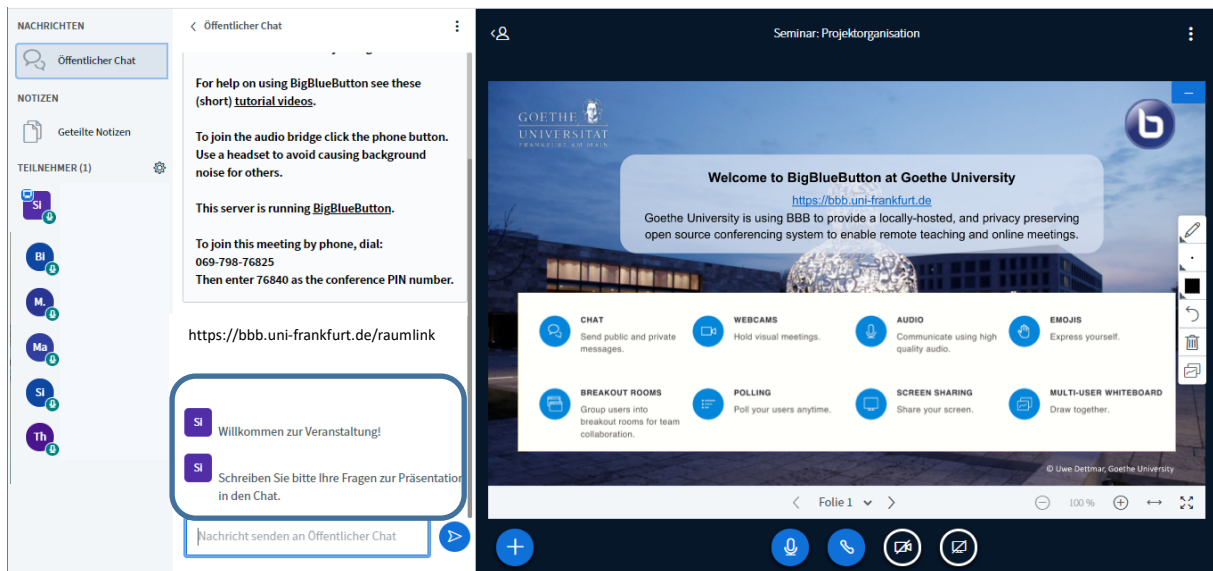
NACHRICHTEN

Öffentlicher Chat

NOTIZEN

Geteilte Notizen

TEILNEHMER (1)

Si

Bl

M.

Ma

Si

Th

< Öffentlicher Chat

For help on using BigBlueButton see these (short) tutorial videos.

To join the audio bridge click the phone button. Use a headset to avoid causing background noise for others.

This server is running BigBlueButton.

To join this meeting by phone, dial:
069-798-76825
Then enter 76840 as the conference PIN number.

https://bbb.uni-frankfurt.de/raumlink

Si Willkommen zur Veranstaltung!

Si Schreiben Sie bitte Ihre Fragen zur Präsentation in den Chat.

Nachricht senden an Öffentlicher Chat

Seminar: Projektorganisation

GOETHE UNIVERSITÄT FRANKFURT AM MAIN

Welcome to BigBlueButton at Goethe University

https://bbb.uni-frankfurt.de

Goethe University is using BBB to provide a locally-hosted, and privacy preserving open source conferencing system to enable remote teaching and online meetings.

CHAT
Send public and private messages.

WEBCAMS
Hold visual meetings.

AUDIO
Communicate using high quality audio.

EMOJIS
Express yourself.

BREAKOUT ROOMS
Group users into breakout rooms for team collaboration.

POLLING
Poll your users anytime.

SCREEN SHARING
Share your screen.

MULTI-USER WHITEBOARD
Draw together.

© Uwe Dettmar, Goethe University

Folie 1

100 %